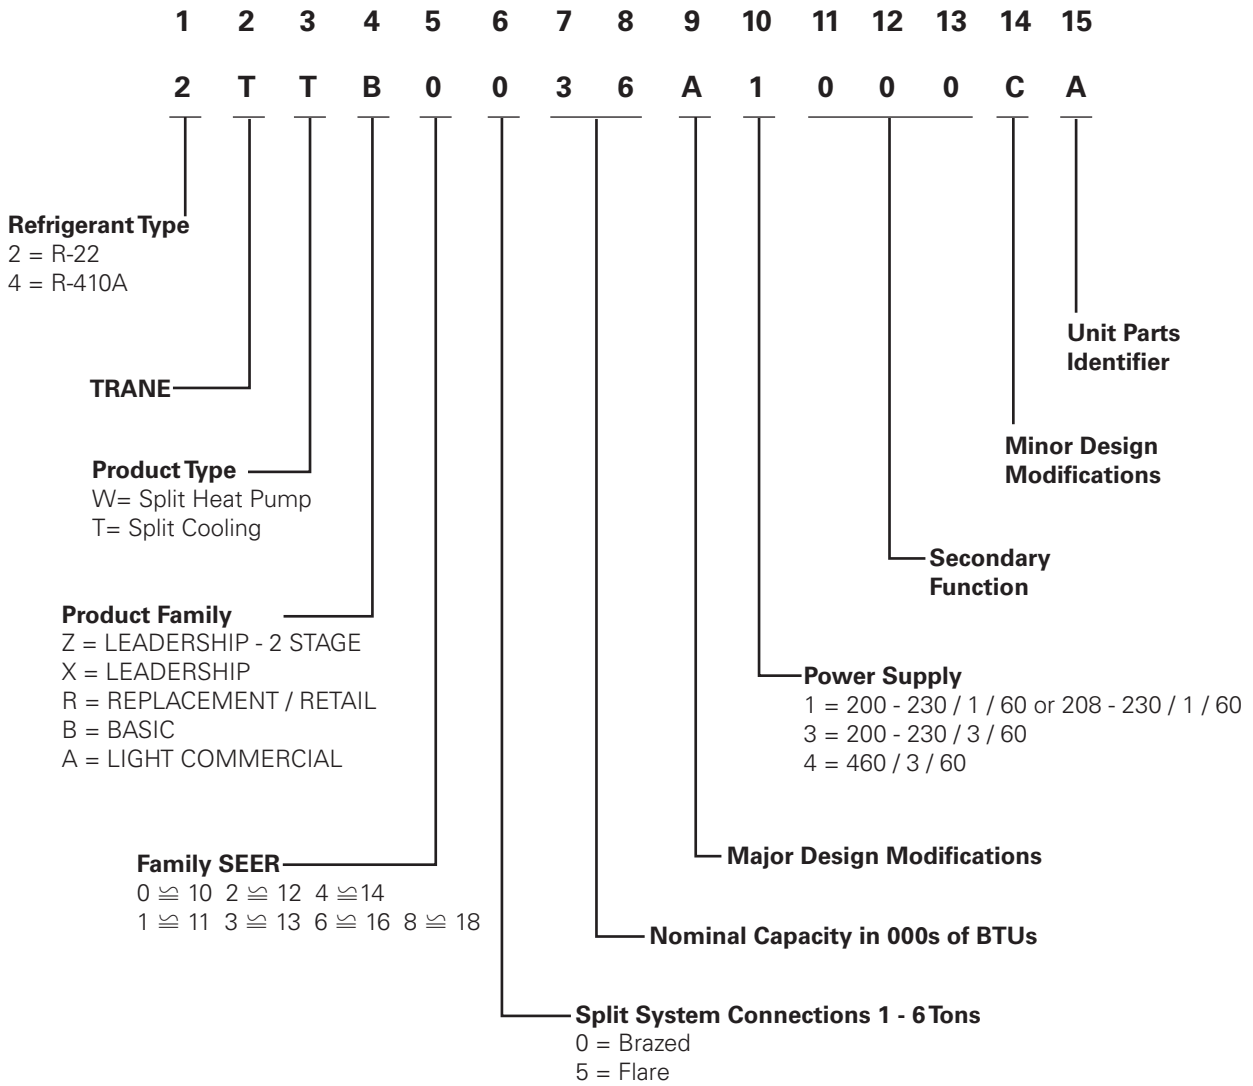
1 2 3 4 5 6 7 8 9 10 11 12 13 14 15

2 T T B 0 0 3 6 A 1 0 0 0 C A

**Refrigerant Type**
2 = R-22
4 = R-410A

**TRANE**

**Product Type**
W= Split Heat Pump
T= Split Cooling

**Product Family**
Z = LEADERSHIP - 2 STAGE
X = LEADERSHIP
R = REPLACEMENT / RETAIL
B = BASIC
A = LIGHT COMMERCIAL

**Family SEER**
0 $\cong$ 10 2 $\cong$ 12 4 $\cong$ 14
1 $\cong$ 11 3 $\cong$ 13 6 $\cong$ 16 8 $\cong$ 18

**Split System Connections 1 - 6 Tons**
0 = Brazed
5 = Flare

**Nominal Capacity in 000s of BTUs**

**Major Design Modifications**

**Power Supply**
1 = 200 - 230 / 1 / 60 or 208 - 230 / 1 / 60
3 = 200 - 230 / 3 / 60
4 = 460 / 3 / 60

**Secondary Function**

**Minor Design Modifications**

**Unit Parts Identifier**